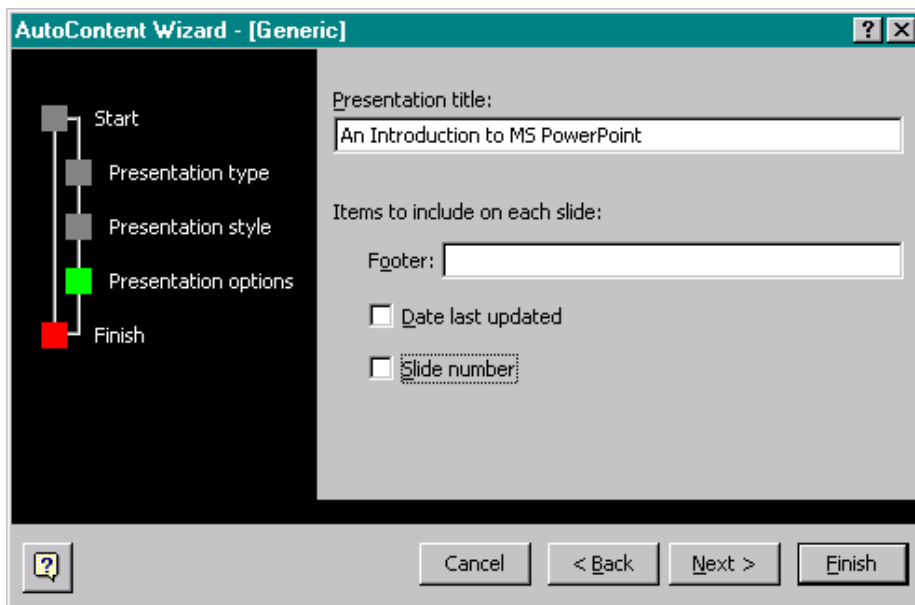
AutoContent Wizard - [Generic]

?

X

Start

Presentation type

Presentation style

Presentation options

Finish

Presentation title:

An Introduction to MS PowerPoint

Items to include on each slide:

Footer:

Date last updated

Slide number

?

Cancel

< Back

Next >

Finish